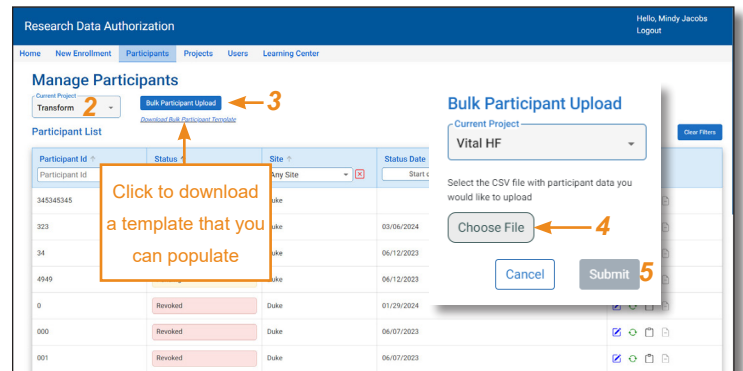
Research Data Authorization

Hello, Mindy Jacobs
Logout

Home New Enrollment Participants Projects Users Learning Center

Manage Participants

Current Project
Transform

2

Bulk Participant Upload

3

Download Bulk Participant Template

Participant List

Clear Filters

| Participant Id | Status | Site | Status Date |
|---|---|---|---|
| Participant Id | | Any Site | Start d |
| 345345345 | | Duke | |
| 323 | | Duke | 03/06/2024 |
| 34 | | Duke | 06/12/2023 |
| 4949 | | Duke | 06/12/2023 |
| 0 | Revoked | Duke | 01/29/2024 |
| 000 | Revoked | Duke | 06/07/2023 |
| 001 | Revoked | Duke | 06/07/2023 |

Click to download a template that you can populate

Bulk Participant Upload

Current Project
Vital HF

Select the CSV file with participant data you would like to upload

Choose File

4

Cancel

Submit

5